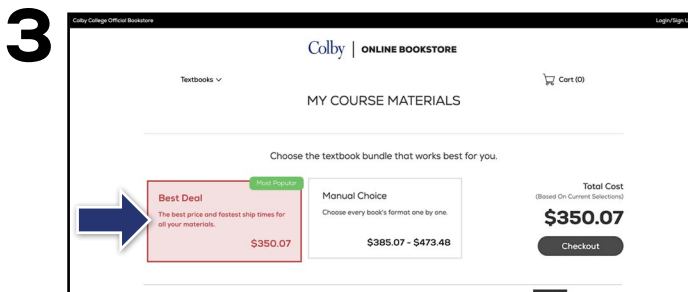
3

Colby College Official Bookstore

Login/Sign U

Colby | ONLINE BOOKSTORE

Textbooks

Cart (0)

MY COURSE MATERIALS

Choose the textbook bundle that works best for you.

Most Popular

Best Deal

The best price and fastest ship times for all your materials.

$350.07

Manual Choice

Choose every book's format one by one.

$385.07 - $473.48

Total Cost

(Based On Current Selections)

$350.07

Checkout